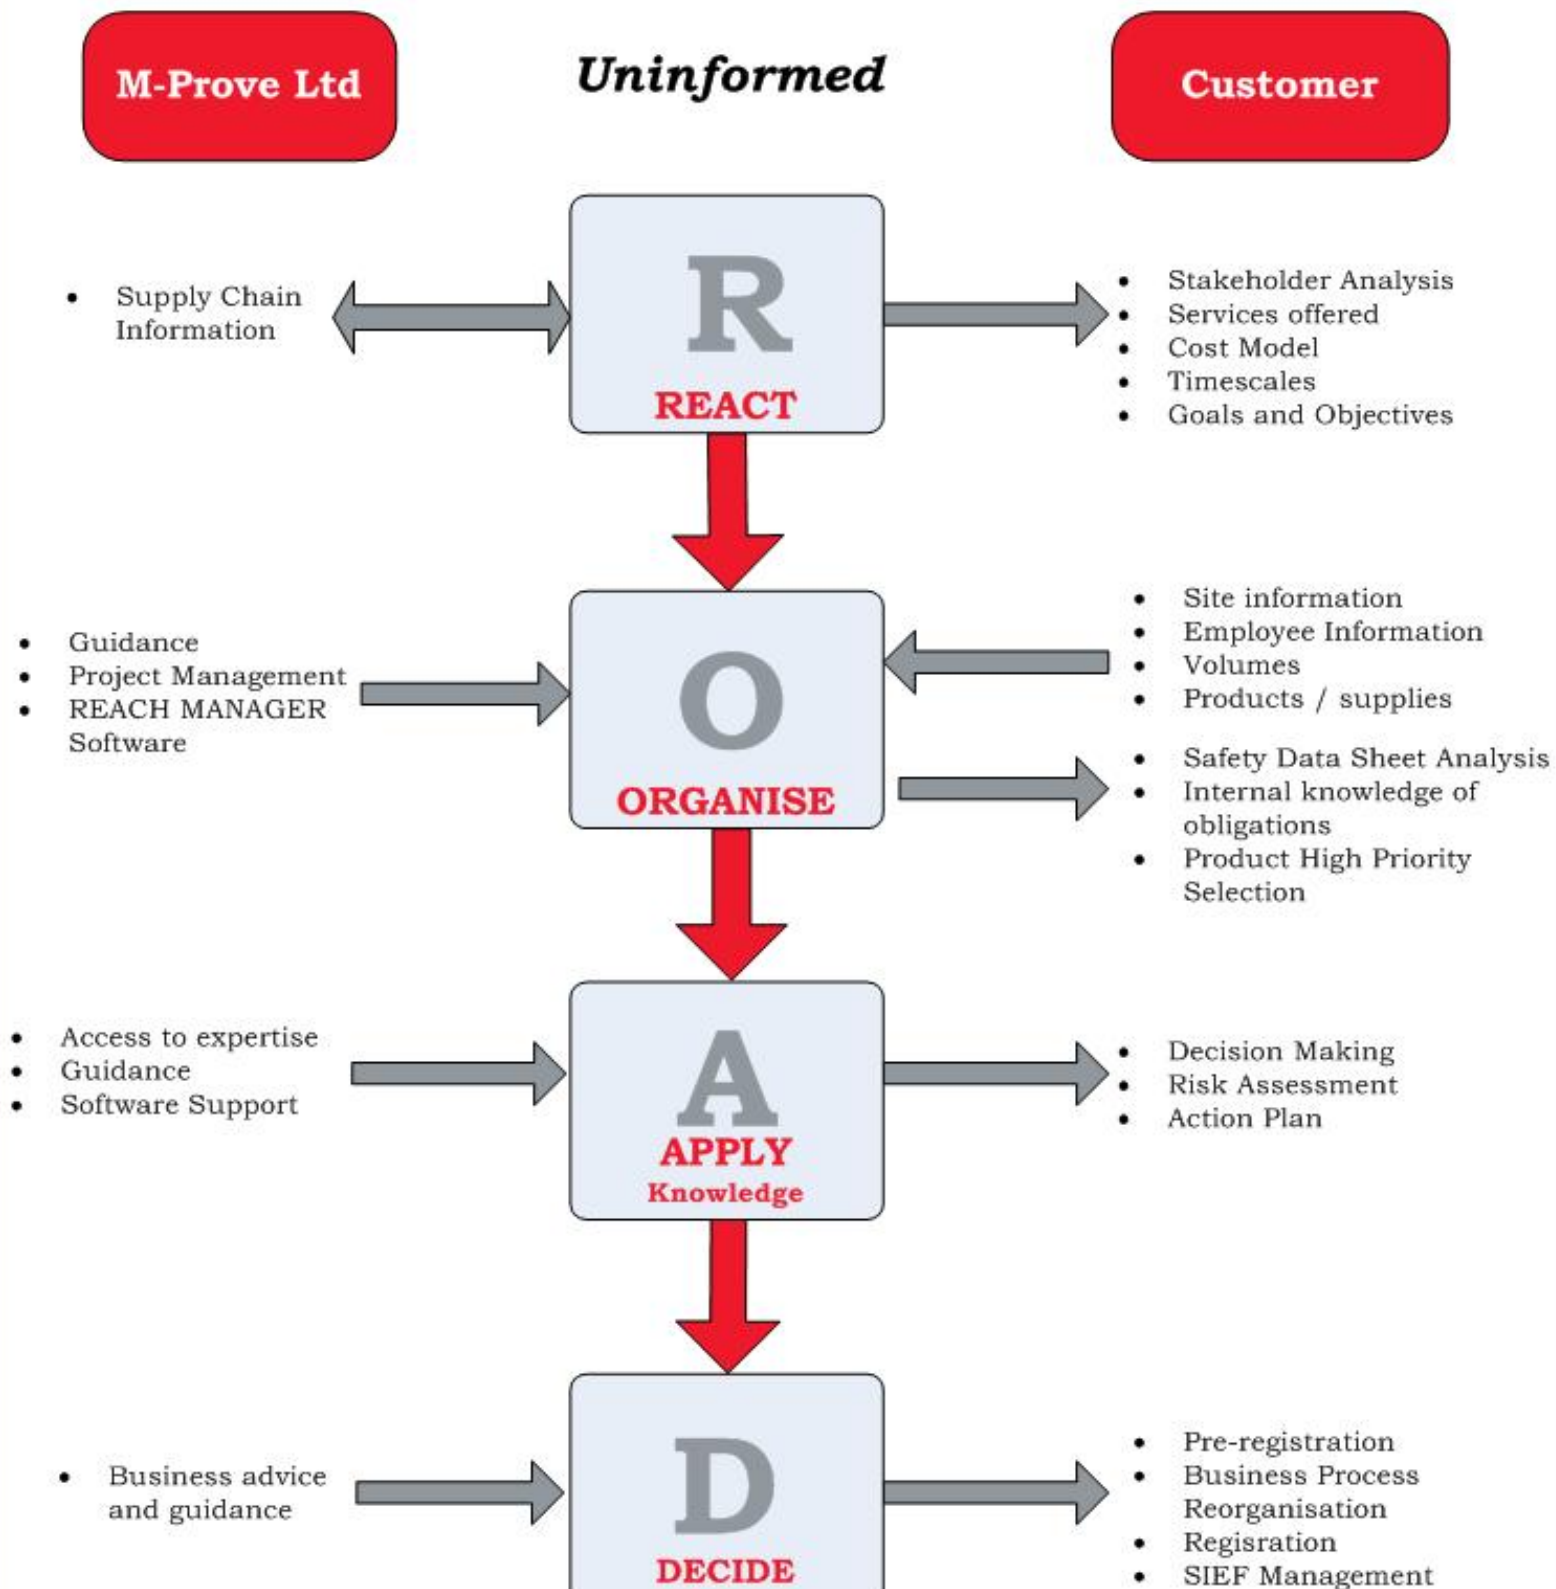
M-Prove Ltd

Uninformed

Customer

- Supply Chain Information

R
REACT

- Stakeholder Analysis
- Services offered
- Cost Model
- Timescales
- Goals and Objectives

- Guidance
- Project Management
- REACH MANAGER Software

O
ORGANISE

- Site information
- Employee Information
- Volumes
- Products / supplies

- Safety Data Sheet Analysis
- Internal knowledge of obligations
- Product High Priority Selection

- Access to expertise
- Guidance
- Software Support

A
APPLY
Knowledge

- Decision Making
- Risk Assessment
- Action Plan

- Business advice and guidance

D
DECIDE

- Pre-registration
- Business Process Reorganisation
- Regisration
- SIEF Management